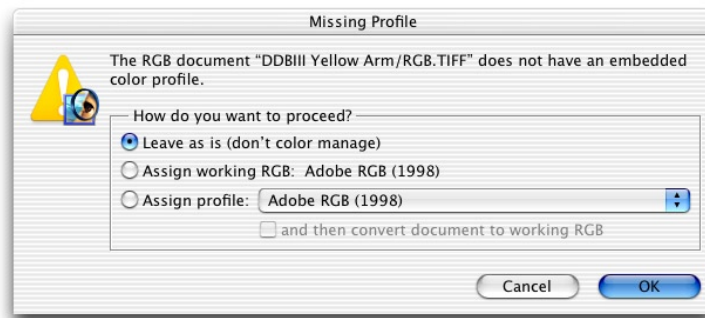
Missing Profile

The RGB document "DDBIII Yellow Arm/RGB.TIFF" does not have an embedded color profile.

How do you want to proceed?

Leave as is (don't color manage)

Assign working RGB: Adobe RGB (1998)

Assign profile: Adobe RGB (1998)

and then convert document to working RGB

Cancel

OK